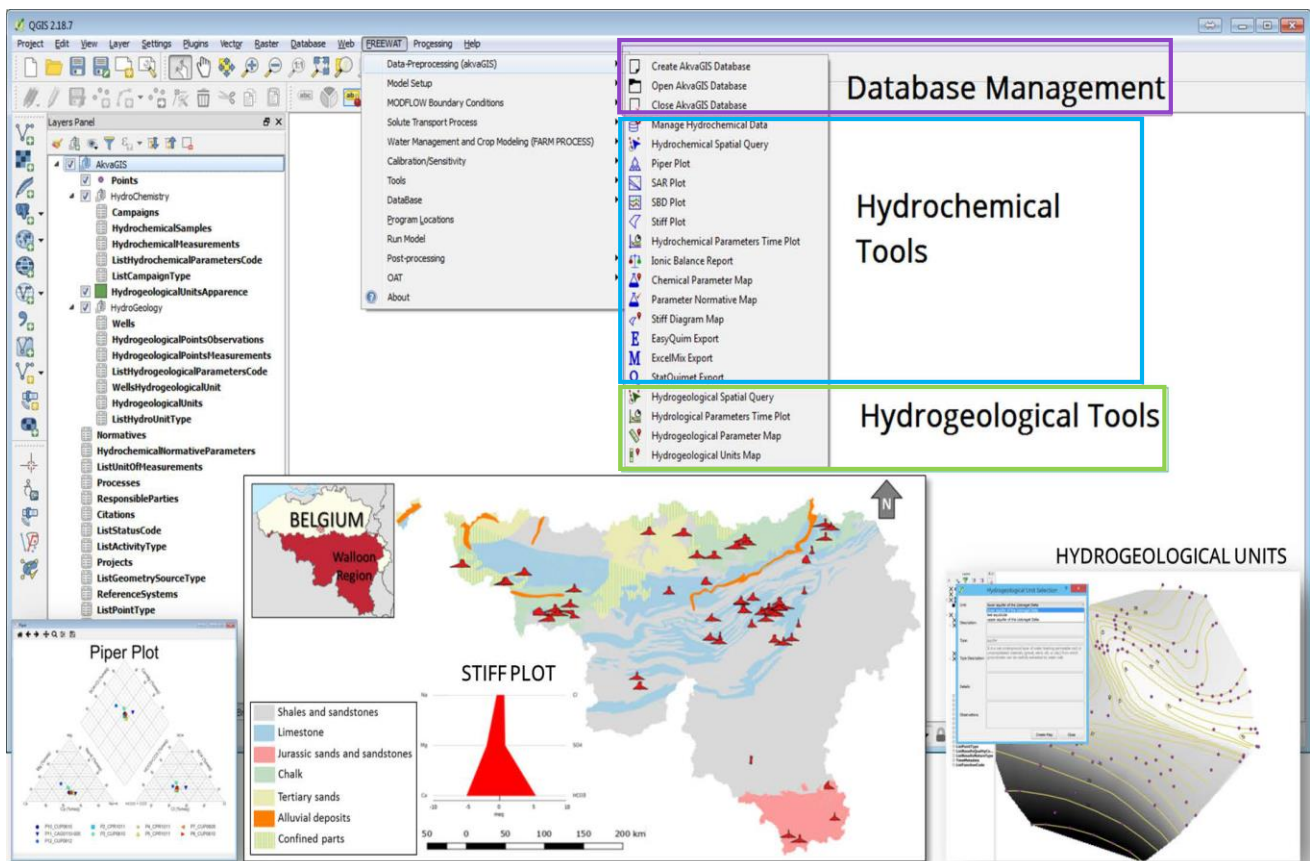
QGIS 2.18.7

Project Edit View Layer Settings Plugins Vector Raster Database Web FREEWAT Processing Help

Data-Preprocessing (akvaGIS)
Model Setup
MODFLOW Boundary Conditions
Solute Transport Process
Water Management and Crop Modeling (FARM PROCESS)
Calibration/Sensitivity
Tools
DataBase
Program Locations
Run Model
Post-processing
OAT
About

Create AkvaGIS Database
Open AkvaGIS Database
Close AkvaGIS Database

Database Management

Manage Hydrochemical Data
Hydrochemical Spatial Query
Piper Plot
SAR Plot
SBD Plot
Stiff Plot
Hydrochemical Parameters Time Plot
Ionic Balance Report
Chemical Parameter Map
Parameter Normative Map
Stiff Diagram Map
EasyQuim Export
ExcelMix Export
StatQuimet Export

Hydrochemical Tools

Hydrogeological Spatial Query
Hydrological Parameters Time Plot
Hydrogeological Parameter Map
Hydrogeological Units Map

Hydrogeological Tools

Layers Panel
AkvaGIS
Points
HydroChemistry
Campaigns
HydrochemicalSamples
HydrochemicalMeasurements
ListHydrochemicalParametersCode
ListCampaignType
HydrogeologicalUnitsApparence
HydroGeology
Wells
HydrogeologicalPointsObservations
HydrogeologicalPointsMeasurements
ListHydrogeologicalParametersCode
WellsHydrogeologicalUnit
HydrogeologicalUnits
ListHydroUnitType
Normatives
HydrochemicalNormativeParameters
ListUnitOfMeasurements
Processes
ResponsibleParties
Citations
ListStatusCode
ListActivityType
Projects
ListGeometrySourceType
ReferenceSystems
ListPointType

Piper Plot

BELGIUM
Walloon Region

N

STIFF PLOT

Shales and sandstones
Limestone
Jurassic sands and sandstones
Chalk
Tertiary sands
Alluvial deposits
Confined parts

50 0 50 100 150 200 km

HYDROGEOLOGICAL UNITS

Hydrogeological Unit Selection